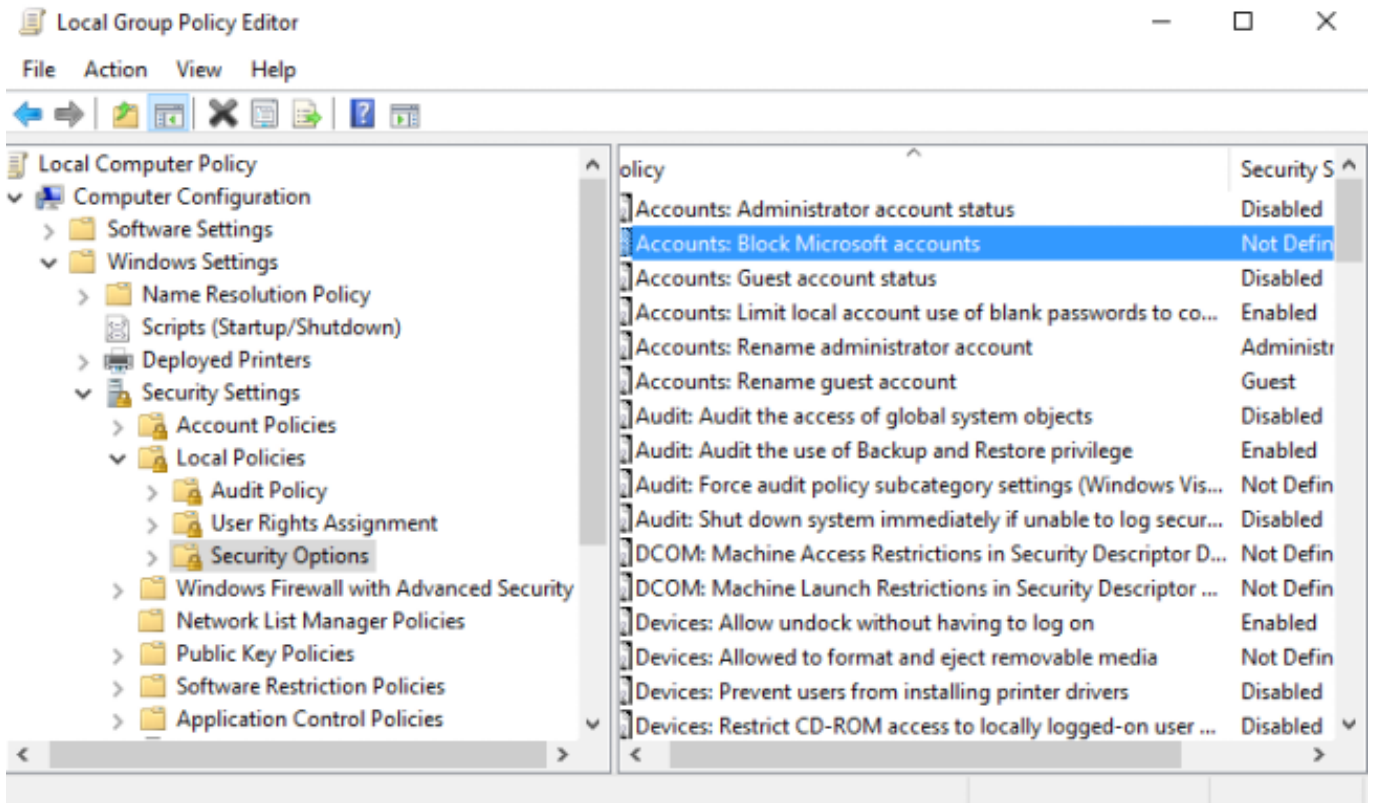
Local Group Policy Editor

File Action View Help

Local Computer Policy
Computer Configuration
Software Settings
Windows Settings
Name Resolution Policy
Scripts (Startup/Shutdown)
Deployed Printers
Security Settings
Account Policies
Local Policies
Audit Policy
User Rights Assignment
Security Options
Windows Firewall with Advanced Security
Network List Manager Policies
Public Key Policies
Software Restriction Policies
Application Control Policies

| olicy | Security S |
|---|---|
| Accounts: Administrator account status | Disabled |
| Accounts: Block Microsoft accounts | Not Defin |
| Accounts: Guest account status | Disabled |
| Accounts: Limit local account use of blank passwords to co... | Enabled |
| Accounts: Rename administrator account | Administr |
| Accounts: Rename guest account | Guest |
| Audit: Audit the access of global system objects | Disabled |
| Audit: Audit the use of Backup and Restore privilege | Enabled |
| Audit: Force audit policy subcategory settings (Windows Vis... | Not Defin |
| Audit: Shut down system immediately if unable to log secur... | Disabled |
| DCOM: Machine Access Restrictions in Security Descriptor D... | Not Defin |
| DCOM: Machine Launch Restrictions in Security Descriptor ... | Not Defin |
| Devices: Allow undock without having to log on | Enabled |
| Devices: Allowed to format and eject removable media | Not Defin |
| Devices: Prevent users from installing printer drivers | Disabled |
| Devices: Restrict CD-ROM access to locally logged-on user ... | Disabled |